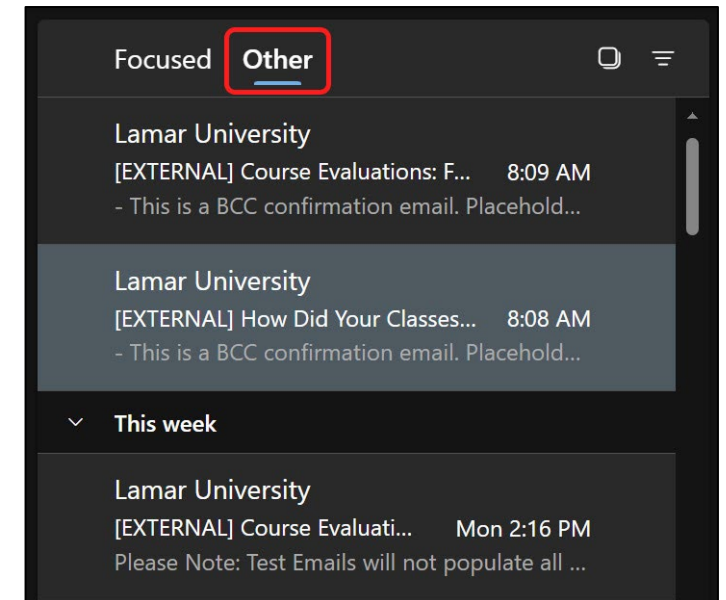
Focused Other

Lamar University
[EXTERNAL] Course Evaluations: F... 8:09 AM
- This is a BCC confirmation email. Placehold...

Lamar University
[EXTERNAL] How Did Your Classes... 8:08 AM
- This is a BCC confirmation email. Placehold...

This week

Lamar University
[EXTERNAL] Course Evaluati... Mon 2:16 PM
Please Note: Test Emails will not populate all ...